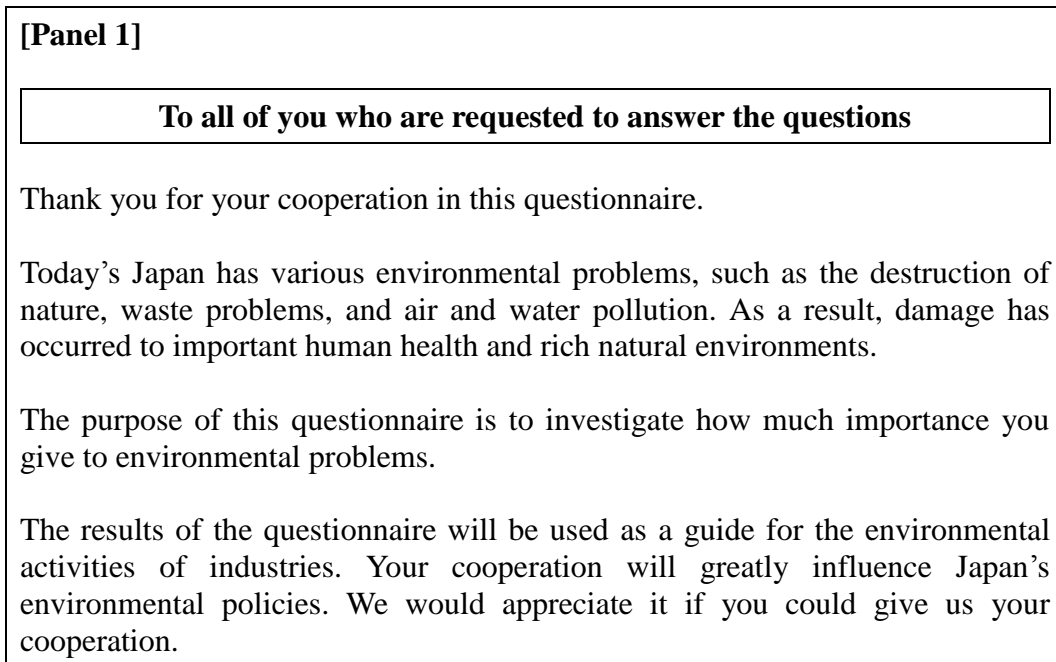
**[Panel 1]**

**To all of you who are requested to answer the questions**

Thank you for your cooperation in this questionnaire.

Today’s Japan has various environmental problems, such as the destruction of nature, waste problems, and air and water pollution. As a result, damage has occurred to important human health and rich natural environments.

The purpose of this questionnaire is to investigate how much importance you give to environmental problems.

The results of the questionnaire will be used as a guide for the environmental activities of industries. Your cooperation will greatly influence Japan’s environmental policies. We would appreciate it if you could give us your cooperation.